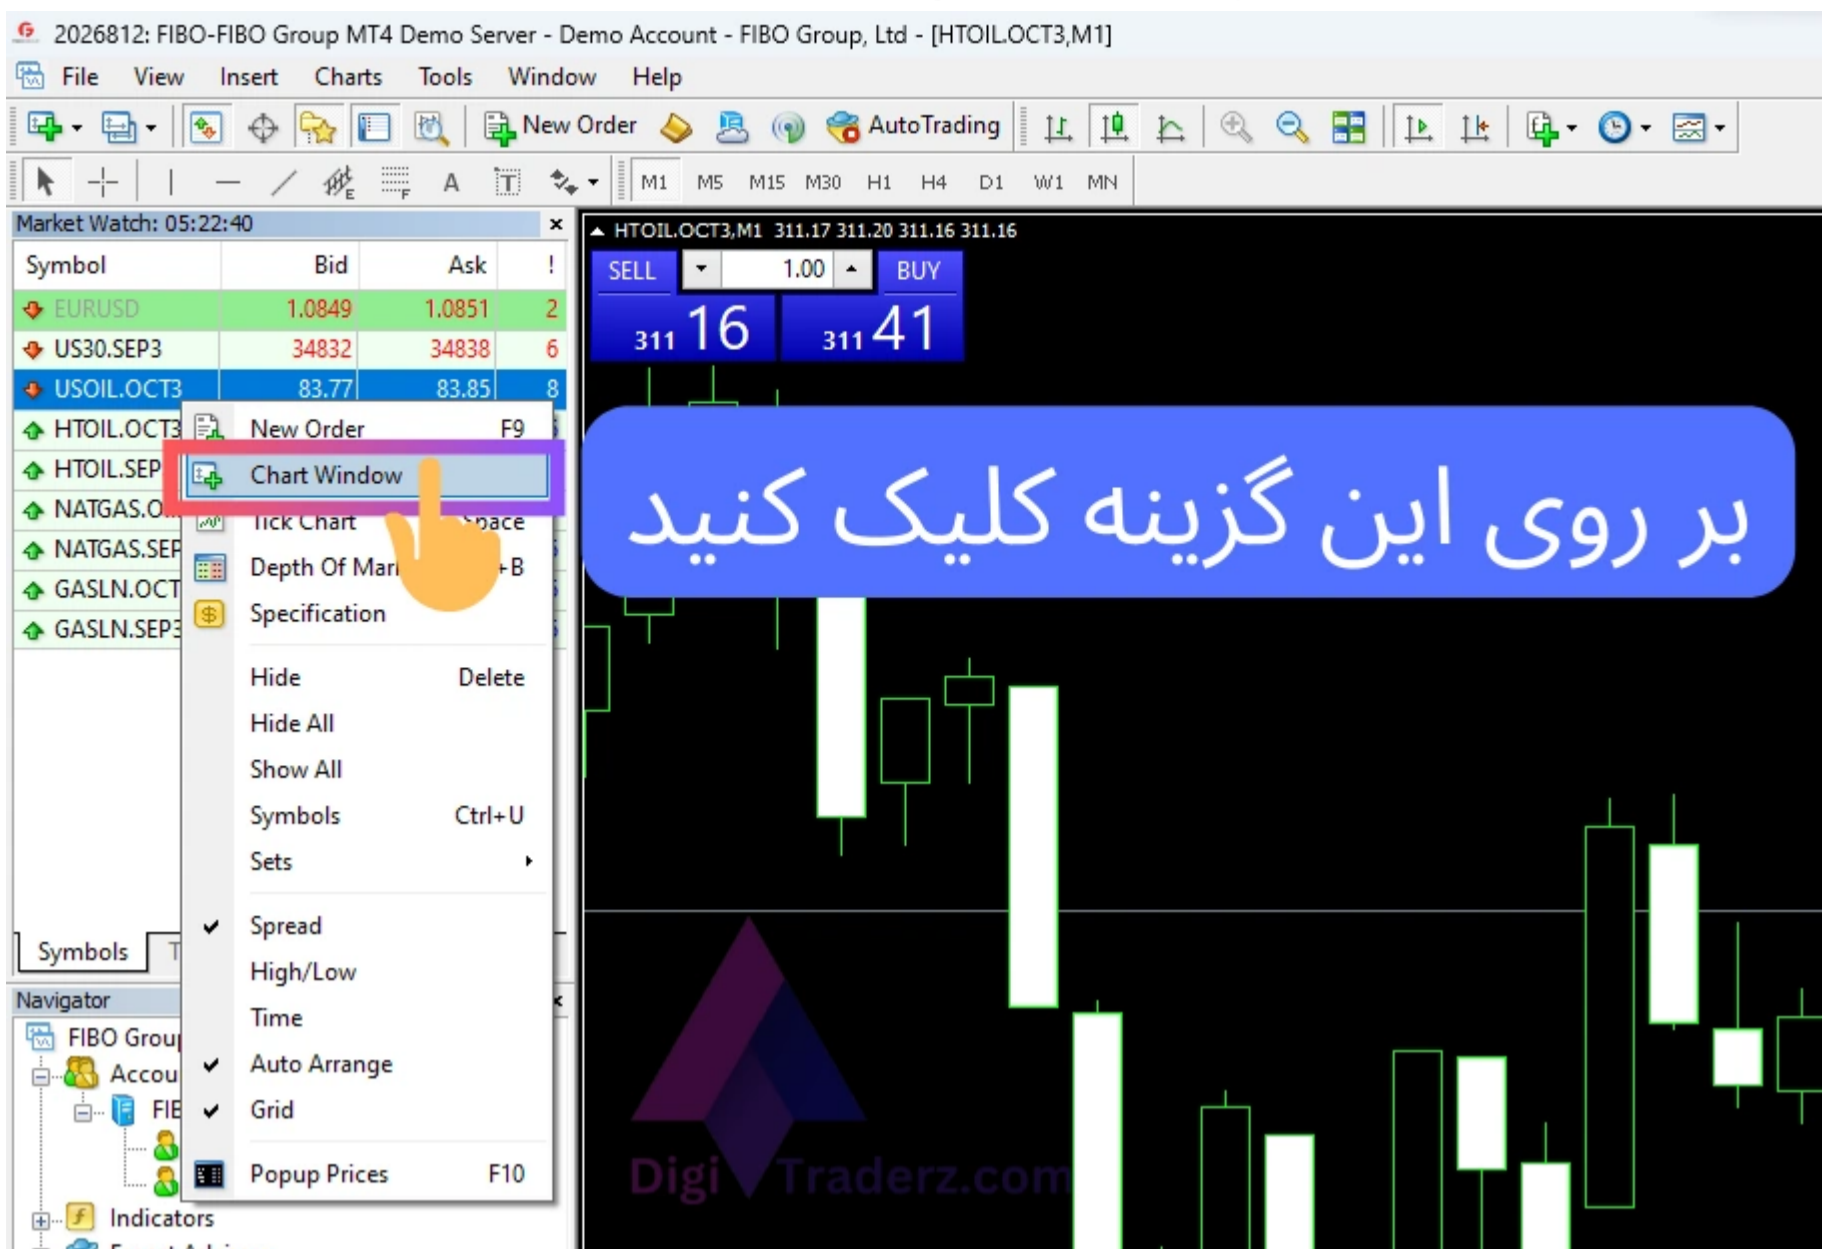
2026812: FIBO-FIBO Group MT4 Demo Server - Demo Account - FIBO Group, Ltd - [HTOIL.OCT3,M1]

File View Insert Charts Tools Window Help

New Order AutoTrading

M1 M5 M15 M30 H1 H4 D1 W1 MN

Market Watch: 05:22:40

| Symbol | Bid | Ask | ! |
|---|---|---|---|
| EURUSD | 1.0849 | 1.0851 | 2 |
| US30.SEP3 | 34832 | 34838 | 6 |
| USOIL.OCT3 | 83.77 | 83.85 | 8 |
| HTOIL.OCT3 | | | |
| HTOIL.SEP | | | |
| NATGAS.O | | | |
| NATGAS.SEP | | | |
| GASLN.OCT | | | |
| GASLN.SEP3 | | | |

New Order F9
Chart Window
Tick Chart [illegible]pace
Depth Of Mar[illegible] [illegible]+B
Specification
Hide Delete
Hide All
Show All
Symbols Ctrl+U
Sets
Spread
High/Low
Time
Auto Arrange
Grid
Popup Prices F10

Symbols T

Navigator
FIBO Group
Accou
FIE
Indicators

HTOIL.OCT3,M1 311.17 311.20 311.16 311.16
SELL 1.00 BUY
311 16 311 41

بر روی این گزینه کلیک کنید

DigiTraderz.com